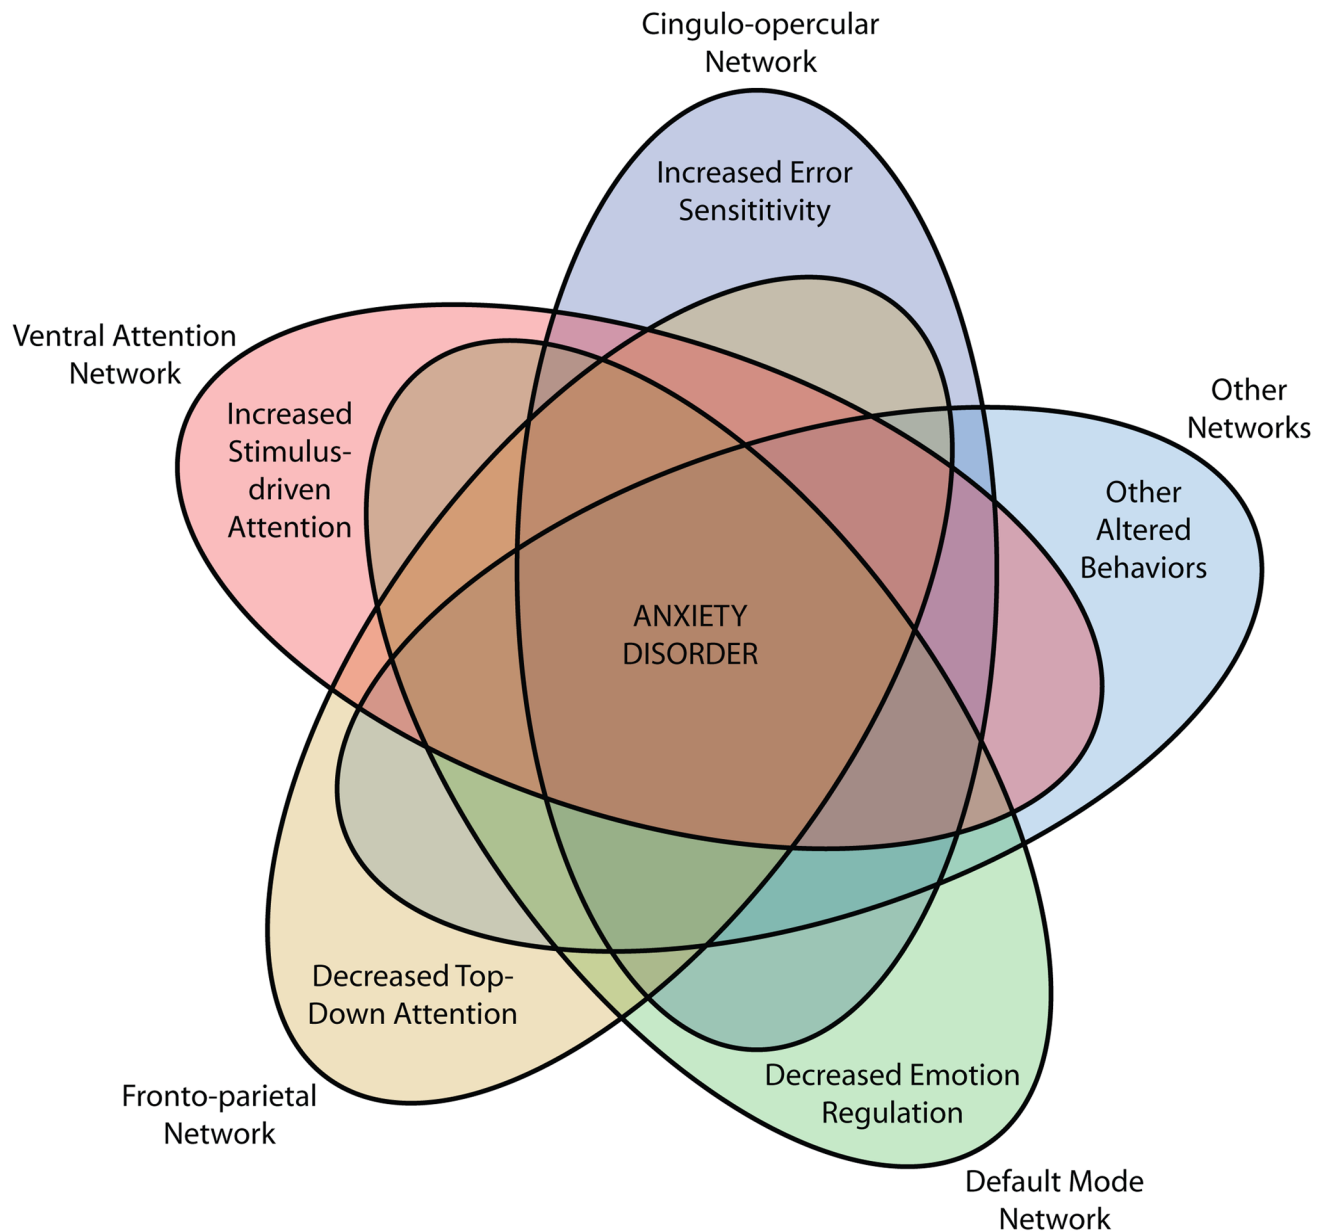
Cingulo-opercular Network

Increased Error Sensititivity

Ventral Attention Network

Increased Stimulus-driven Attention

Other Networks

Other Altered Behaviors

ANXIETY DISORDER

Decreased Top-Down Attention

Decreased Emotion Regulation

Fronto-parietal Network

Default Mode Network